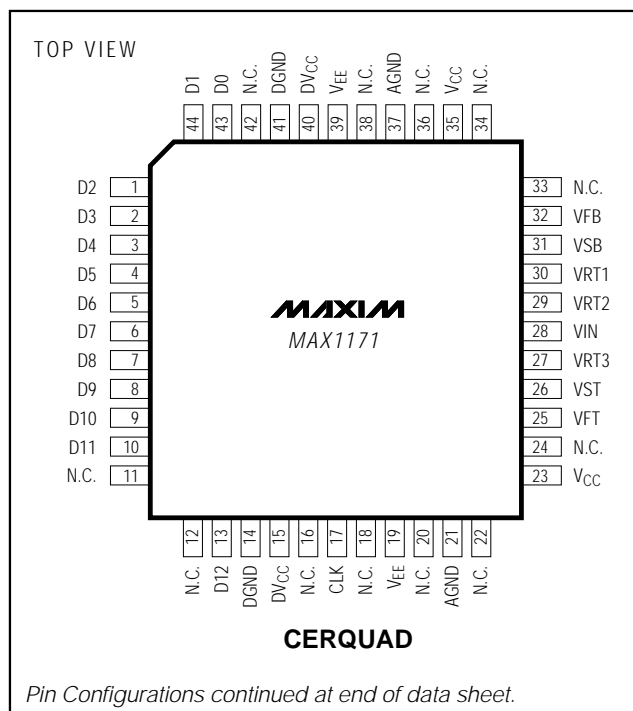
TOP VIEW

D1 44
D0 43
N.C. 42
DGND 41
$DV_{CC}$ 40
$V_{EE}$ 39
N.C. 38
AGND 37
N.C. 36
$V_{CC}$ 35
N.C. 34

D2 1
D3 2
D4 3
D5 4
D6 5
D7 6
D8 7
D9 8
D10 9
D11 10
N.C. 11

33 N.C.
32 VFB
31 VSB
30 VRT1
29 VRT2
28 VIN
27 VRT3
26 VST
25 VFT
24 N.C.
23 $V_{CC}$

MAXIM
MAX1171

12 N.C.
13 D12
14 DGND
15 $DV_{CC}$
16 N.C.
17 CLK
18 N.C.
19 $V_{EE}$
20 N.C.
21 AGND
22 N.C.

CERQUAD

Pin Configurations continued at end of data sheet.